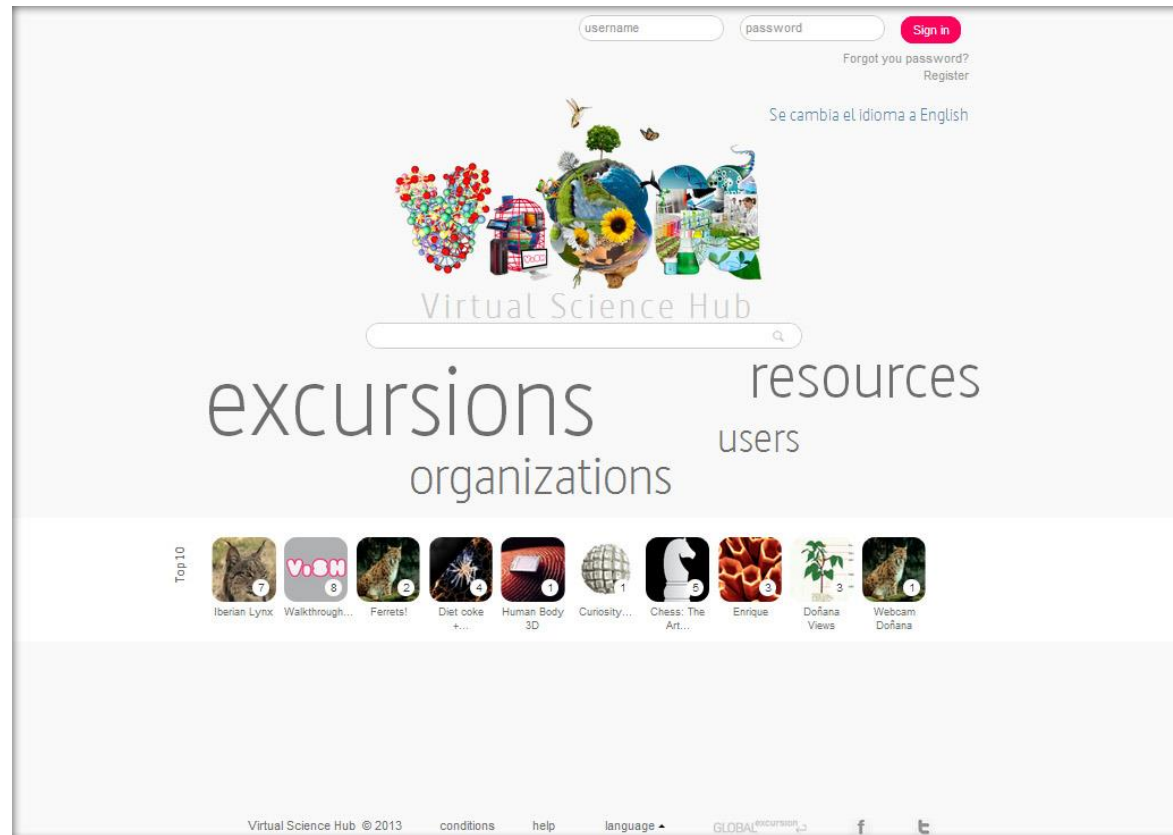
username password Sign in

Forgot you password?
Register

Se cambia el idioma a English

Virtual Science Hub

excursions

resources

users

organizations

Top10

7 Iberian Lynx

V.SH 8 Walkthrough...

2 Ferrets!

4 Diet coke +...

1 Human Body 3D

1 Curiosity...

5 Chess: The Art...

3 Enrique

3 Doñana Views

1 Webcam Doñana

Virtual Science Hub © 2013 conditions help language ▴ GLOBALexcursion f t